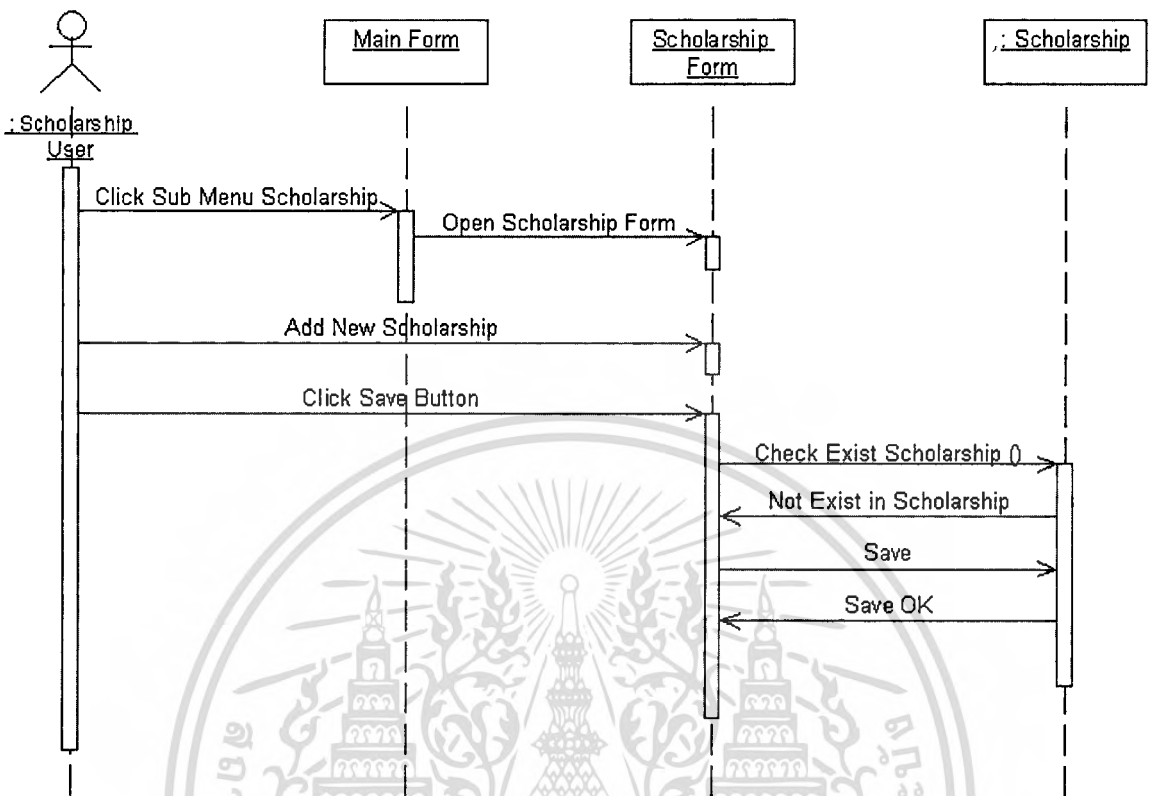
: Scholarship User

Main Form

Scholarship Form

; Scholarship

Click Sub Menu Scholarship

Open Scholarship Form

Add New Scholarship

Click Save Button

Check Exist Scholarship ()

Not Exist in Scholarship

Save

Save OK